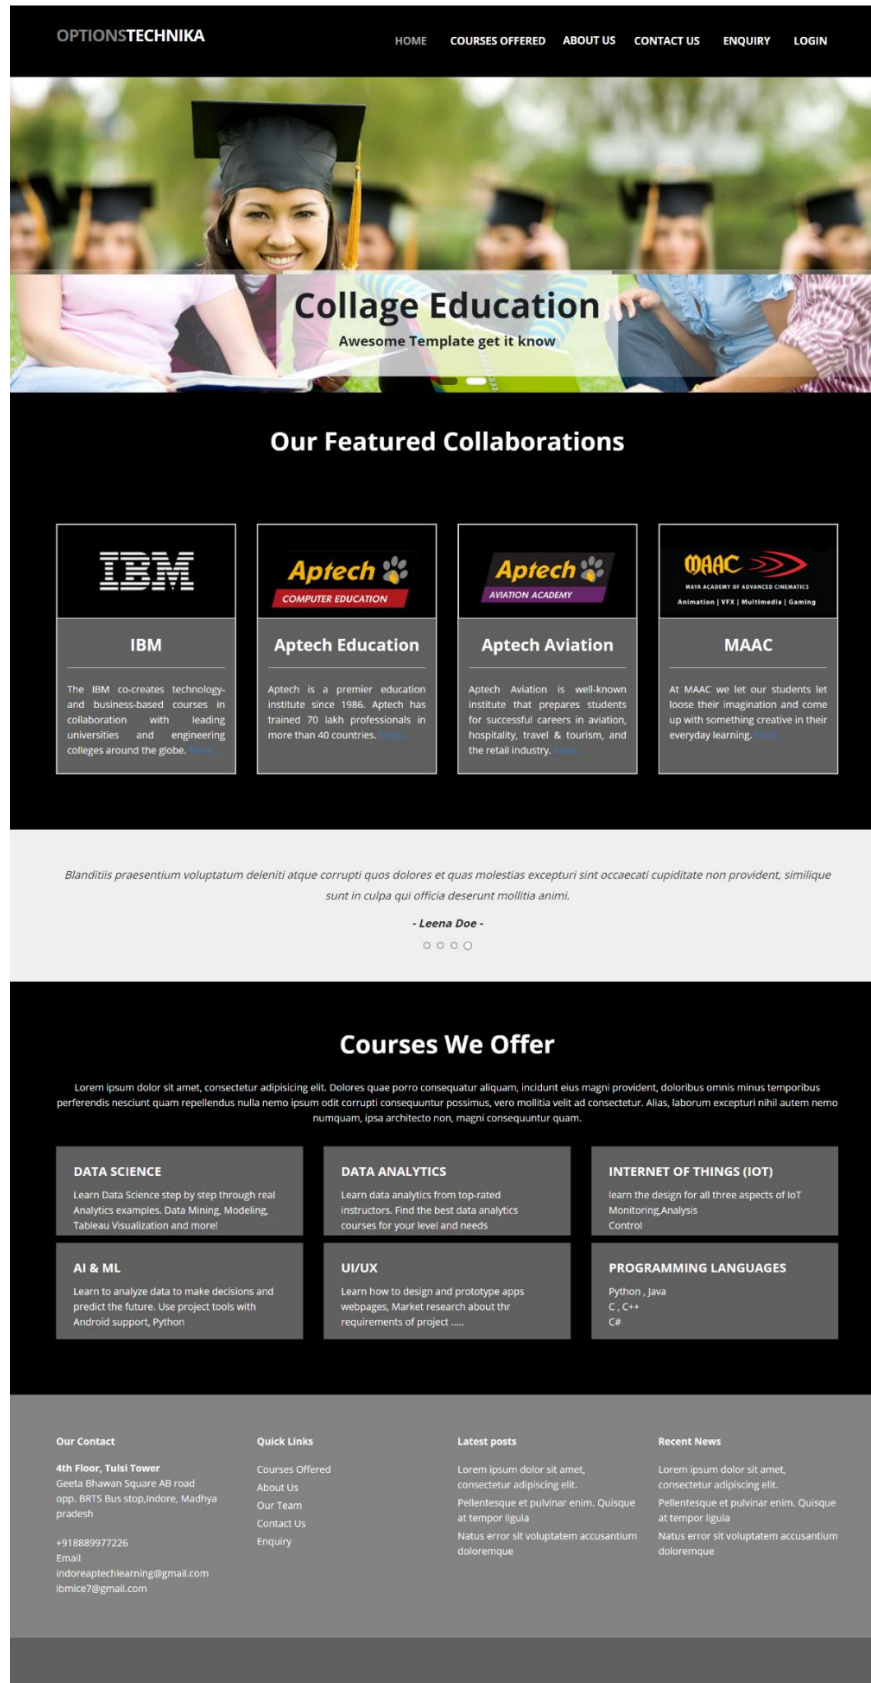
OPTIONSTECHNIKA

HOME COURSES OFFERED ABOUT US CONTACT US ENQUIRY LOGIN

Collage Education

Awesome Template get it know

Our Featured Collaborations

IBM

IBM

The IBM co-creates technology- and business-based courses in collaboration with leading universities and engineering colleges around the globe. More...

Aptech COMPUTER EDUCATION

Aptech Education

Aptech is a premier education institute since 1986. Aptech has trained 70 lakh professionals in more than 40 countries. More...

Aptech AVIATION ACADEMY

Aptech Aviation

Aptech Aviation is well-known institute that prepares students for successful careers in aviation, hospitality, travel & tourism, and the retail industry. More...

MAAC MAYA ACADEMY OF ADVANCED CINEMATICS Animation | VFX | Multimedia | Gaming

MAAC

At MAAC we let our students let loose their imagination and come up with something creative in their everyday learning. More...

Blanditiis praesentium voluptatum deleniti atque corrupti quos dolores et quas molestias excepturi sint occaecati cupiditate non provident, similique sunt in culpa qui officia deserunt mollitia animi.

- Leena Doe -

Courses We Offer

Lorem ipsum dolor sit amet, consectetur adipisicing elit. Dolores quae porro consequatur aliquam, incidunt eius magni provident, doloribus omnis minus temporibus perferendis nesciunt quam repellendus nulla nemo ipsum odit corrupti consequuntur possimus, vero mollitia velit ad consectetur. Alias, laborum excepturi nihil autem nemo numquam, ipsa architecto non, magni consequuntur quam.

DATA SCIENCE

Learn Data Science step by step through real Analytics examples. Data Mining, Modeling, Tableau Visualization and more!

DATA ANALYTICS

Learn data analytics from top-rated instructors. Find the best data analytics courses for your level and needs

INTERNET OF THINGS (IOT)

learn the design for all three aspects of IoT Monitoring,Analysis Control

AI & ML

Learn to analyze data to make decisions and predict the future. Use project tools with Android support, Python

UI/UX

Learn how to design and prototype apps webpages, Market research about thr requirements of project .....

PROGRAMMING LANGUAGES

Python , Java
C , C++
C#

Our Contact

4th Floor, Tulsi Tower
Geeta Bhawan Square AB road opp. BRTS Bus stop,Indore, Madhya pradesh

+918889977226
Email
indoreaptechlearning@gmail.com
ibmice7@gmail.com

Quick Links

Courses Offered
About Us
Our Team
Contact Us
Enquiry

Latest posts

Lorem ipsum dolor sit amet, consectetur adipiscing elit.
Pellentesque et pulvinar enim. Quisque at tempor ligula
Natus error sit voluptatem accusantium doloremque

Recent News

Lorem ipsum dolor sit amet, consectetur adipiscing elit.
Pellentesque et pulvinar enim. Quisque at tempor ligula
Natus error sit voluptatem accusantium doloremque